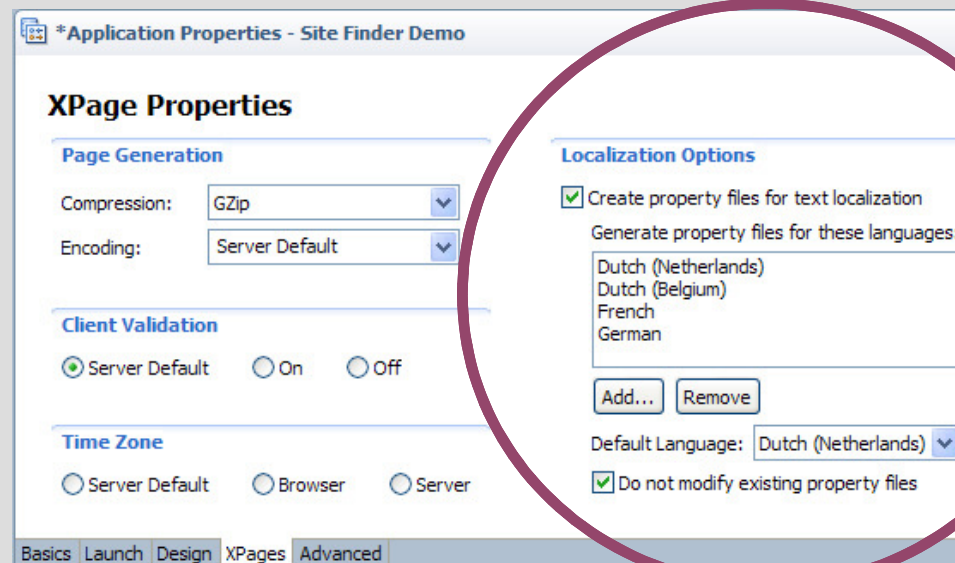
*Application Properties - Site Finder Demo

XPage Properties

Page Generation

Compression: GZip

Encoding: Server Default

Client Validation

Server Default On Off

Time Zone

Server Default Browser Server

Localization Options

Create property files for text localization

Generate property files for these languages

Dutch (Netherlands)
Dutch (Belgium)
French
German

Add... Remove

Default Language: Dutch (Netherlands)

Do not modify existing property files

Basics Launch Design XPages Advanced